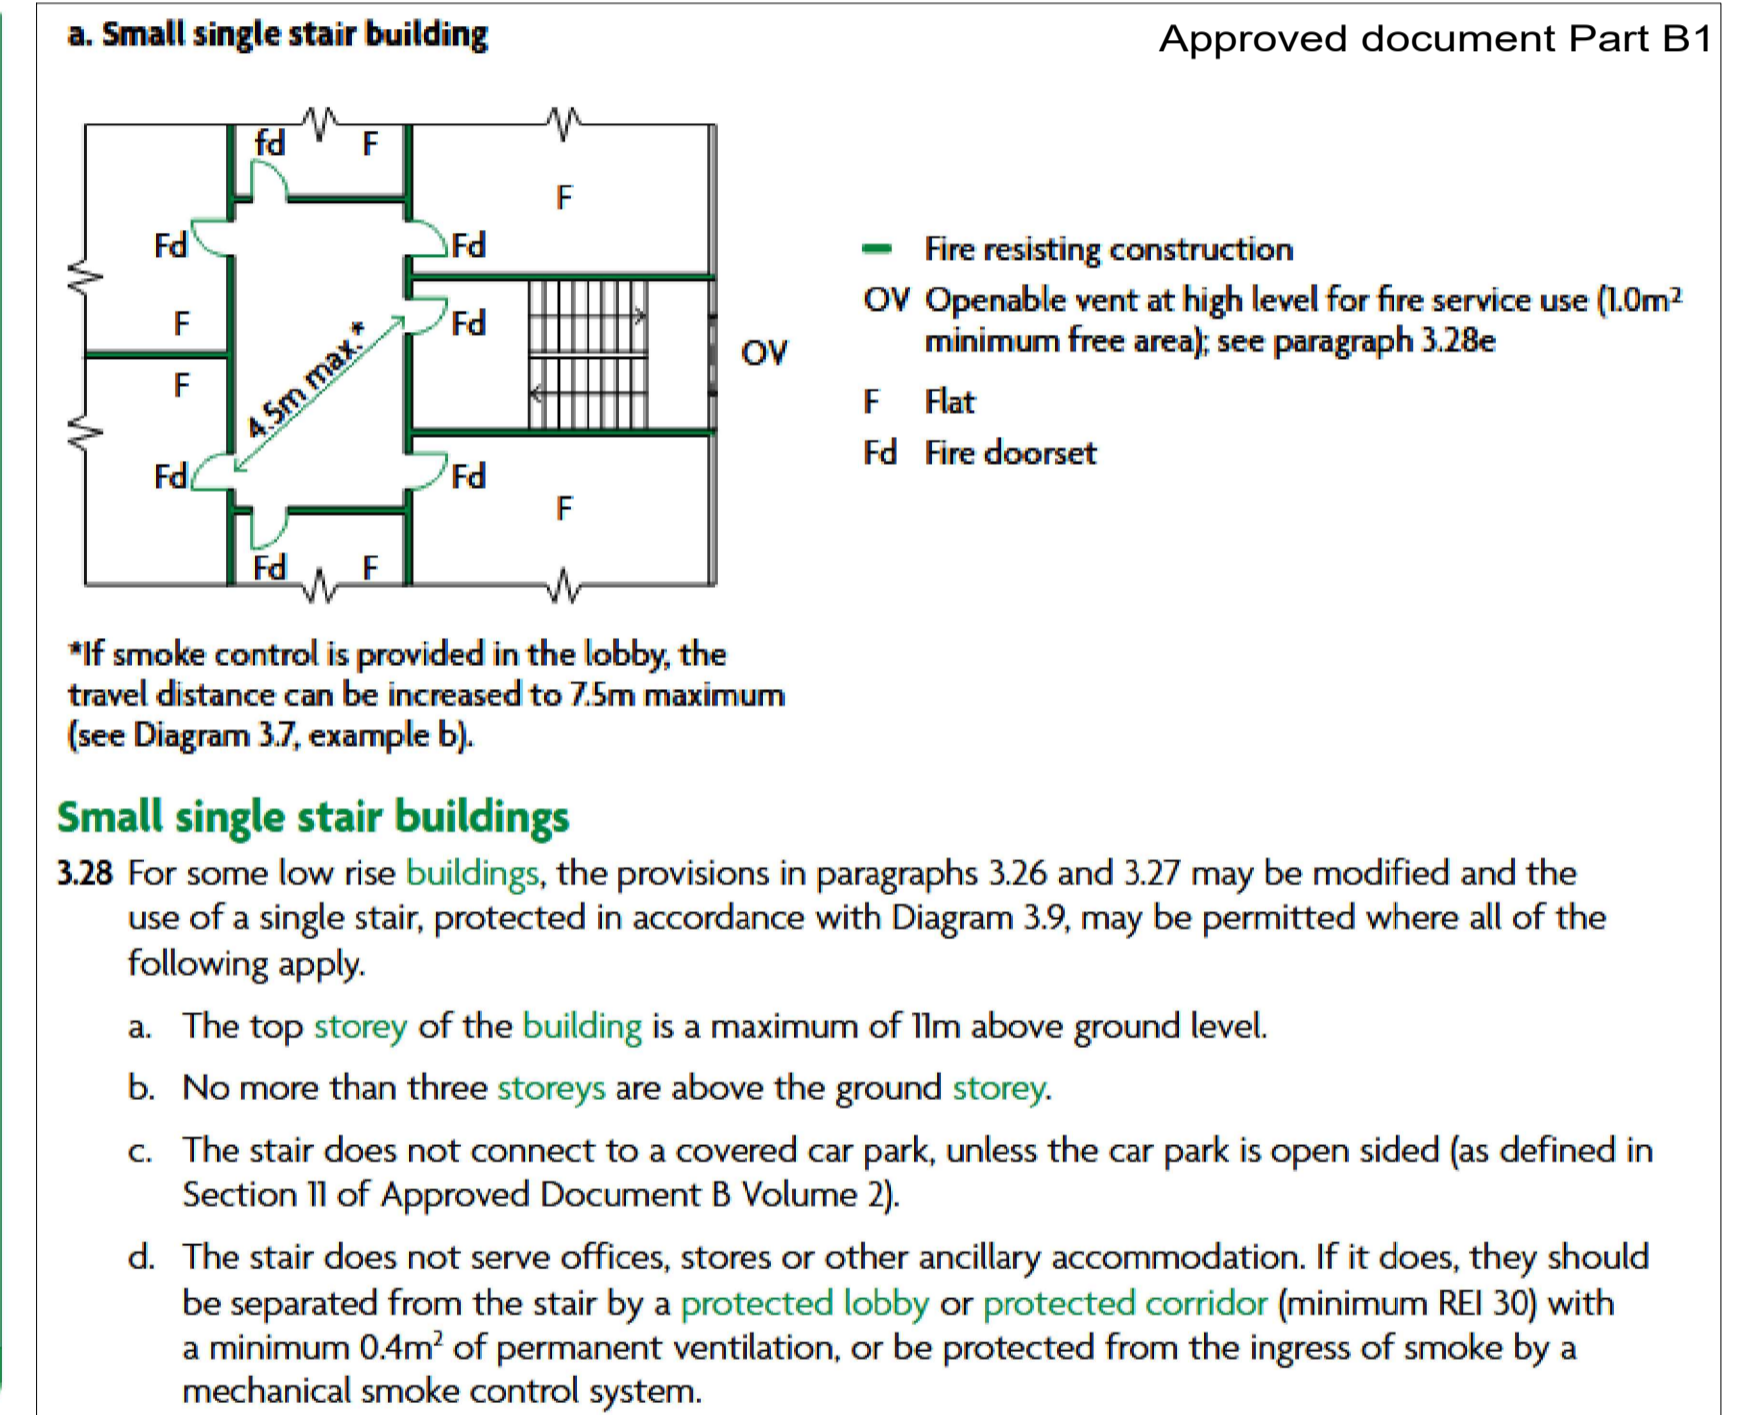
a. Small single stair building

Approved document Part B1

fd F

F

Fd Fd

F Fd

F

OV

4.5m max.*

Fd Fd

F

Fd F

Fire resisting construction

OV Openable vent at high level for fire service use ($1.0m^2$ minimum free area); see paragraph 3.28e

F Flat

Fd Fire doorset

*If smoke control is provided in the lobby, the travel distance can be increased to 7.5m maximum (see Diagram 3.7, example b).

Small single stair buildings

3.28 For some low rise buildings, the provisions in paragraphs 3.26 and 3.27 may be modified and the use of a single stair, protected in accordance with Diagram 3.9, may be permitted where all of the following apply.

a. The top storey of the building is a maximum of 11m above ground level.

b. No more than three storeys are above the ground storey.

c. The stair does not connect to a covered car park, unless the car park is open sided (as defined in Section 11 of Approved Document B Volume 2).

d. The stair does not serve offices, stores or other ancillary accommodation. If it does, they should be separated from the stair by a protected lobby or protected corridor (minimum REI 30) with a minimum $0.4m^2$ of permanent ventilation, or be protected from the ingress of smoke by a mechanical smoke control system.